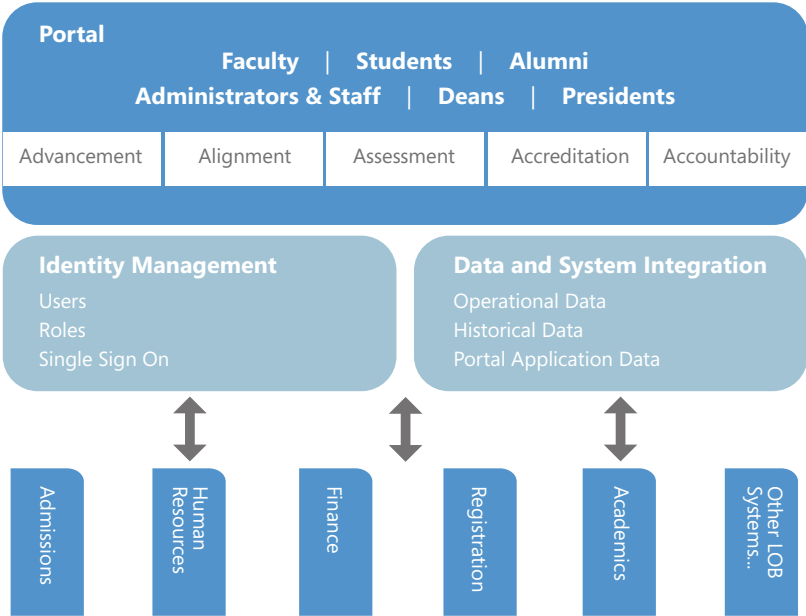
Portal

Faculty | Students | Alumni
Administrators & Staff | Deans | Presidents

| Advancement | Alignment | Assessment | Accreditation | Accountability |
|---|---|---|---|---|

Identity Management
Users
Roles
Single Sign On

Data and System Integration
Operational Data
Historical Data
Portal Application Data

Admissions

Human Resources

Finance

Registration

Academics

Other LOB Systems...